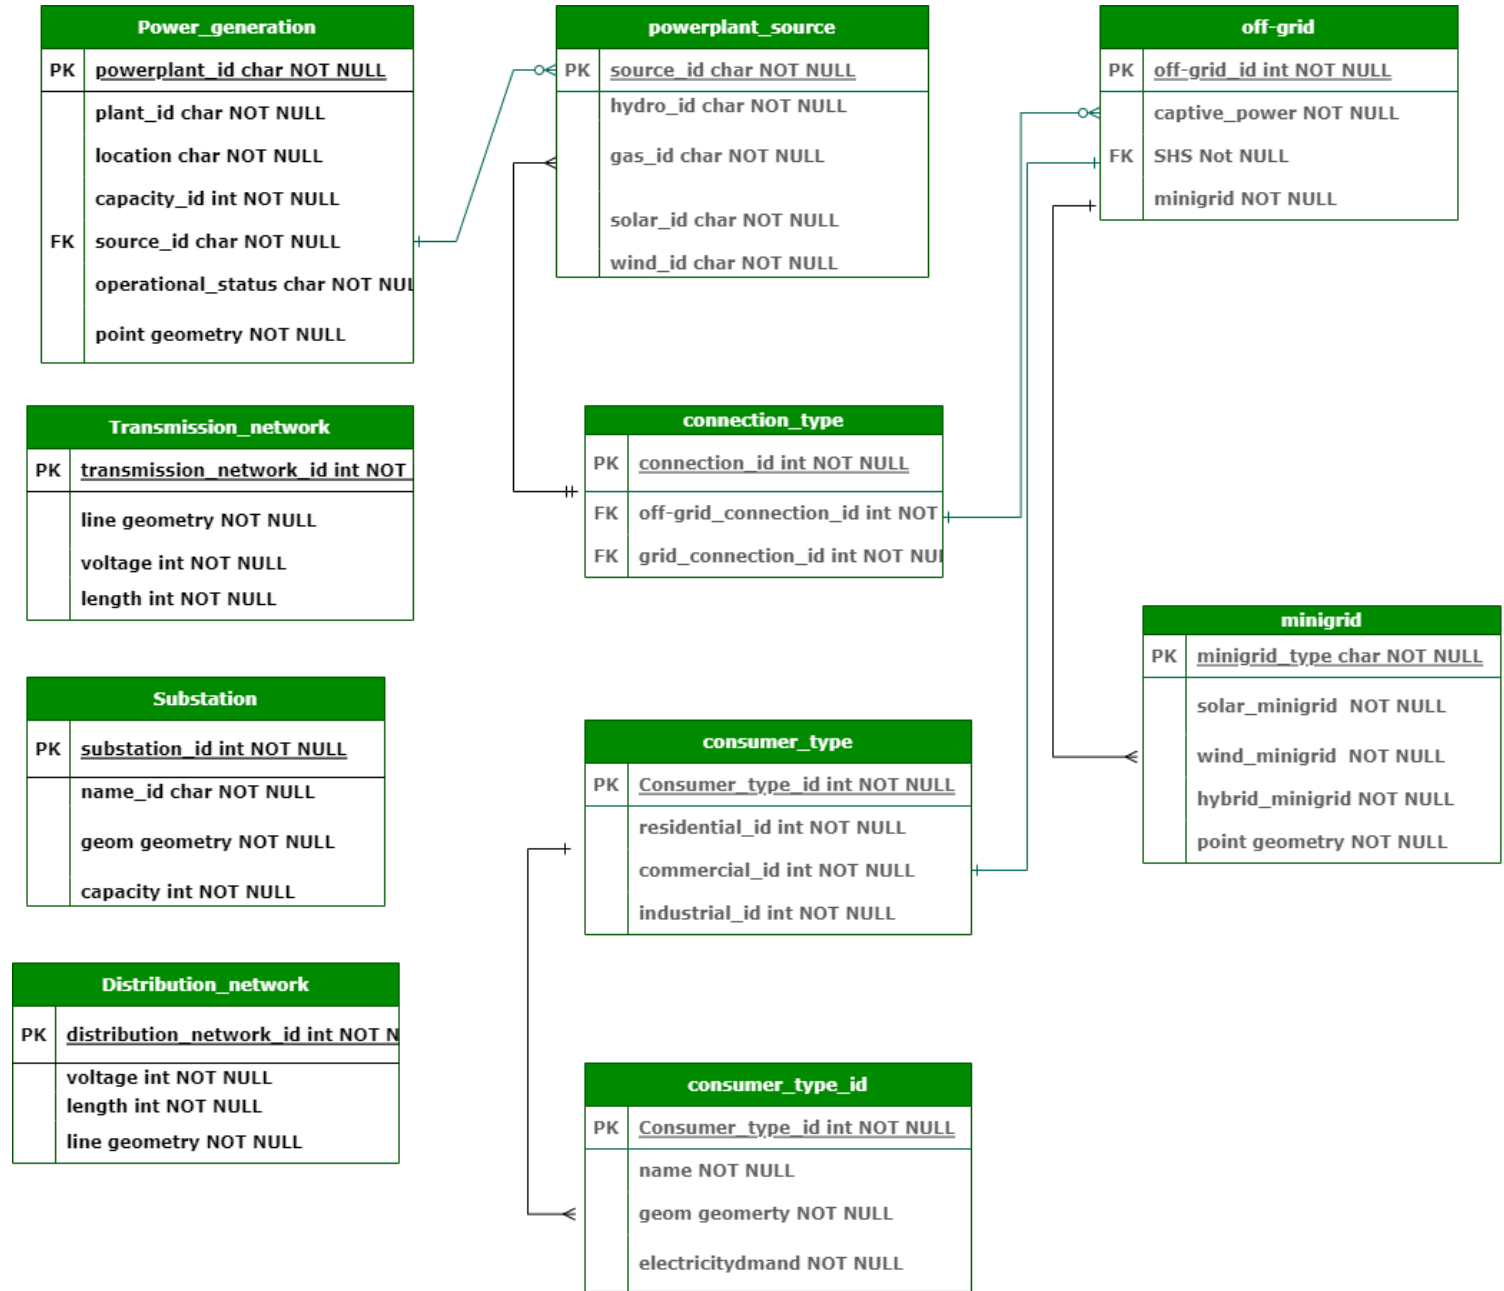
Power_generation

| PK | powerplant_id char NOT NULL |
|---|---|
| | plant_id char NOT NULL |
| | location char NOT NULL |
| | capacity_id int NOT NULL |
| FK | source_id char NOT NULL |
| | operational_status char NOT NUL |
| | point geometry NOT NULL |

powerplant_source

| PK | source_id char NOT NULL |
|---|---|
| | hydro_id char NOT NULL |
| | gas_id char NOT NULL |
| | solar_id char NOT NULL |
| | wind_id char NOT NULL |

off-grid

| PK | off-grid_id int NOT NULL |
|---|---|
| | captive_power NOT NULL |
| FK | SHS Not NULL |
| | minigrid NOT NULL |

Transmission_network

| PK | transmission_network_id int NOT |
|---|---|
| | line geometry NOT NULL |
| | voltage int NOT NULL |
| | length int NOT NULL |

connection_type

| PK | connection_id int NOT NULL |
|---|---|
| FK | off-grid_connection_id int NOT |
| FK | grid_connection_id int NOT NUI |

minigrid

| PK | minigrid_type char NOT NULL |
|---|---|
| | solar_minigrid NOT NULL |
| | wind_minigrid NOT NULL |
| | hybrid_minigrid NOT NULL |
| | point geometry NOT NULL |

Substation

| PK | substation_id int NOT NULL |
|---|---|
| | name_id char NOT NULL |
| | geom geometry NOT NULL |
| | capacity int NOT NULL |

consumer_type

| PK | Consumer_type_id int NOT NULL |
|---|---|
| | residential_id int NOT NULL |
| | commercial_id int NOT NULL |
| | industrial_id int NOT NULL |

Distribution_network

| PK | distribution_network_id int NOT N |
|---|---|
| | voltage int NOT NULL |
| | length int NOT NULL |
| | line geometry NOT NULL |

consumer_type_id

| PK | Consumer_type_id int NOT NULL |
|---|---|
| | name NOT NULL |
| | geom geomerty NOT NULL |
| | electricitydmand NOT NULL |